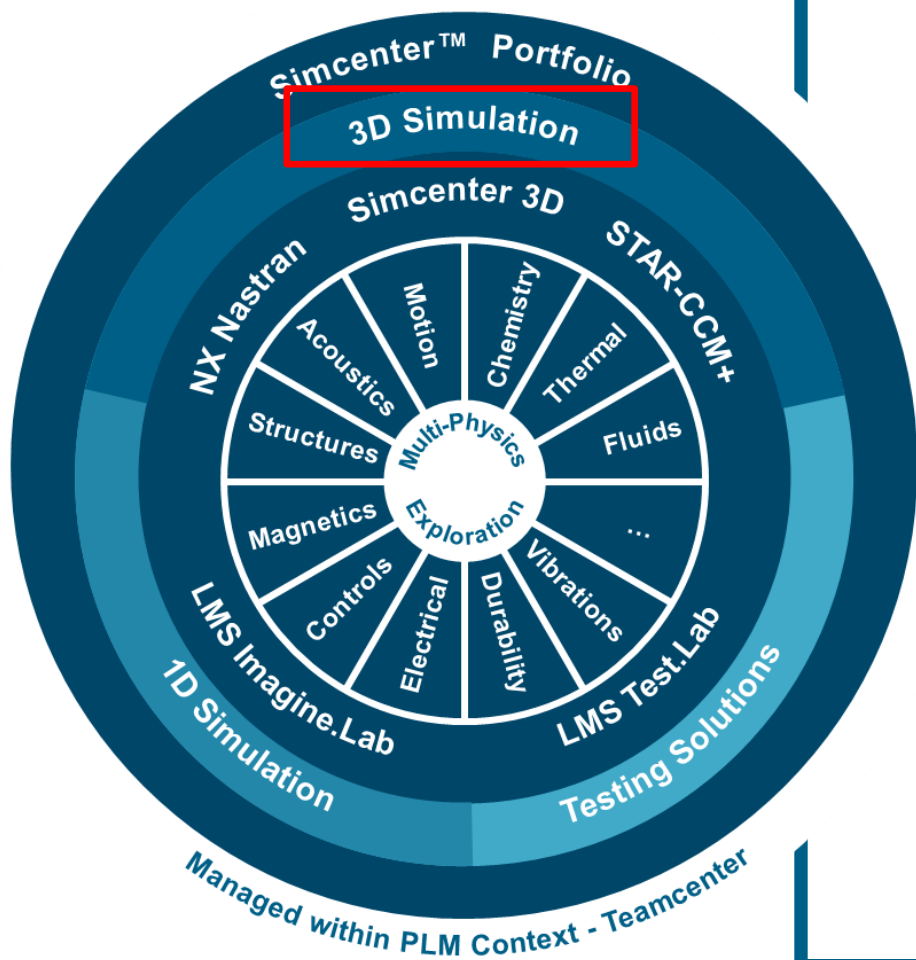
Simcenter™ Portfolio

3D Simulation

Simcenter 3D

NX Nastran

STAR-CCM+

Motion

Chemistry

Acoustics

Thermal

Structures

Fluids

Multi-Physics

Exploration

Magnetics

...

Controls

Electrical

Durability

Vibrations

LMS Imagine.Lab

LMS Test.Lab

1D Simulation

Testing Solutions

Managed within PLM Context - Teamcenter